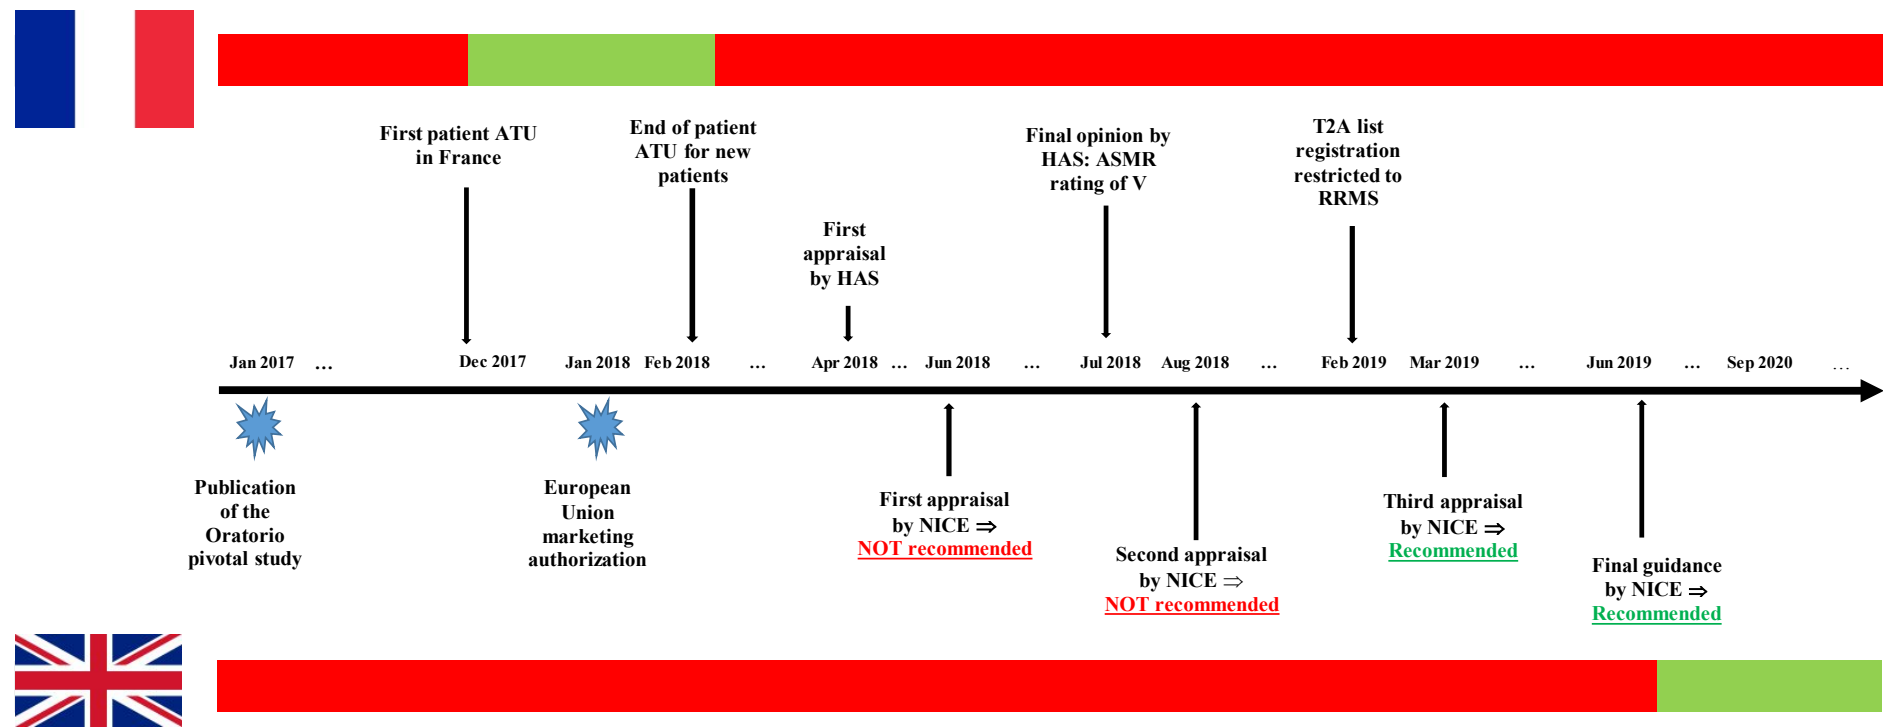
First patient ATU in France

End of patient ATU for new patients

First appraisal by HAS

Final opinion by HAS: ASMR rating of V

T2A list registration restricted to RRMS

Jan 2017 … Dec 2017 Jan 2018 Feb 2018 … Apr 2018 … Jun 2018 … Jul 2018 Aug 2018 … Feb 2019 Mar 2019 … Jun 2019 … Sep 2020 …

Publication of the Oratorio pivotal study

European Union marketing authorization

First appraisal by NICE ⇒ NOT recommended

Second appraisal by NICE ⇒ NOT recommended

Third appraisal by NICE ⇒ Recommended

Final guidance by NICE ⇒ Recommended